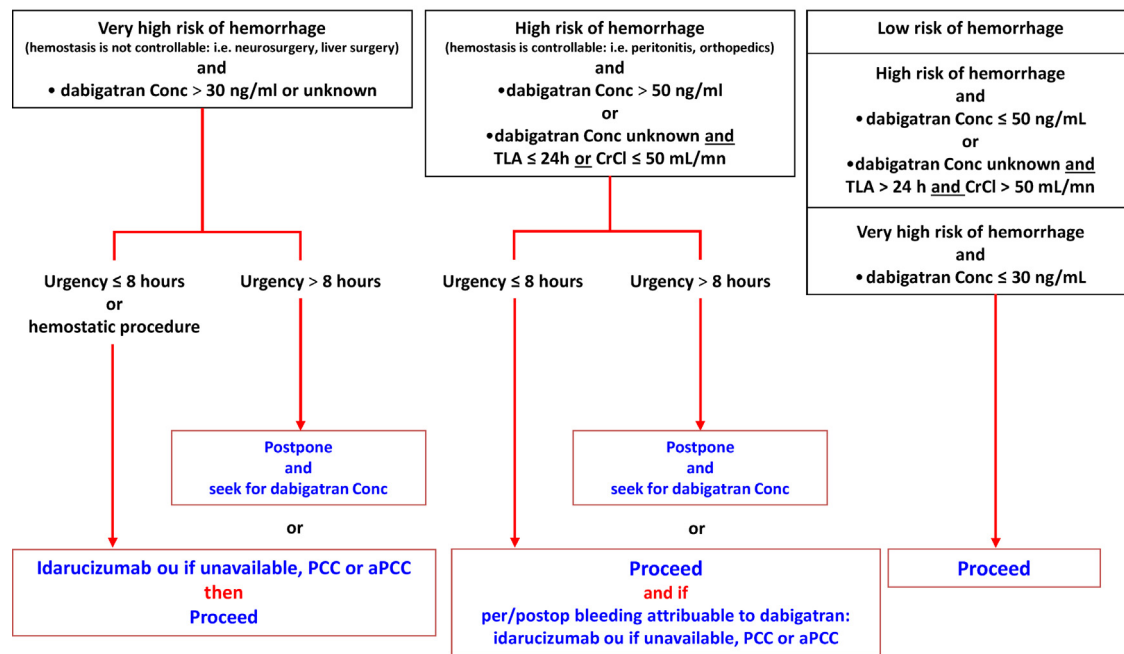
Very high risk of hemorrhage
(hemostasis is not controllable: i.e. neurosurgery, liver surgery)
and
• dabigatran Conc > 30 ng/ml or unknown

High risk of hemorrhage
(hemostasis is controllable: i.e. peritonitis, orthopedics)
and
•dabigatran Conc > 50 ng/ml
or
•dabigatran Conc unknown and TLA ≤ 24h or CrCl ≤ 50 mL/mn

Low risk of hemorrhage

High risk of hemorrhage
and
• dabigatran Conc ≤ 50 ng/mL
or
•dabigatran Conc unknown and TLA > 24 h and CrCl > 50 mL/mn

Very high risk of hemorrhage
and
• dabigatran Conc ≤ 30 ng/mL

Urgency ≤ 8 hours
or
hemostatic procedure

Urgency > 8 hours

Urgency ≤ 8 hours

Urgency > 8 hours

Postpone
and
seek for dabigatran Conc

Postpone
and
seek for dabigatran Conc

or

or

Idarucizumab ou if unavailable, PCC or aPCC
then
Proceed

Proceed
and if
per/postop bleeding attribuable to dabigatran:
idarucizumab ou if unavailable, PCC or aPCC

Proceed